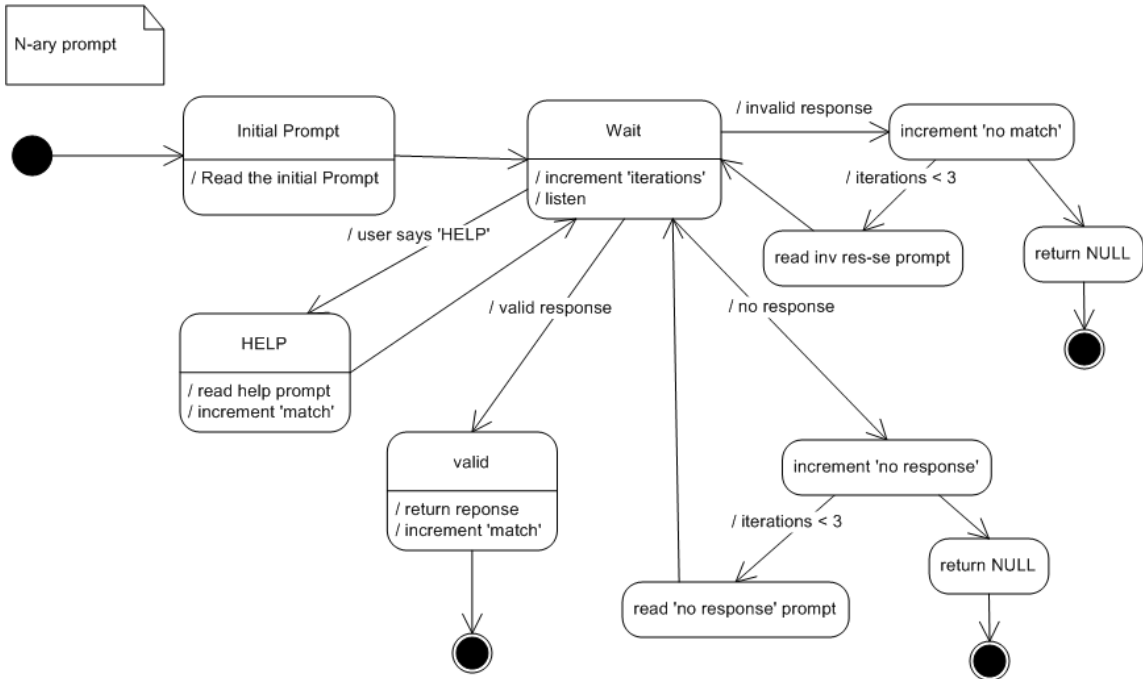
N-ary prompt

Initial Prompt

/ Read the initial Prompt

Wait

/ increment 'iterations'
/ listen

/ invalid response

increment 'no match'

/ iterations < 3

read inv res-se prompt

return NULL

/ user says 'HELP'

HELP

/ read help prompt
/ increment 'match'

/ valid response

valid

/ return reponse
/ increment 'match'

/ no response

increment 'no response'

/ iterations < 3

read 'no response' prompt

return NULL